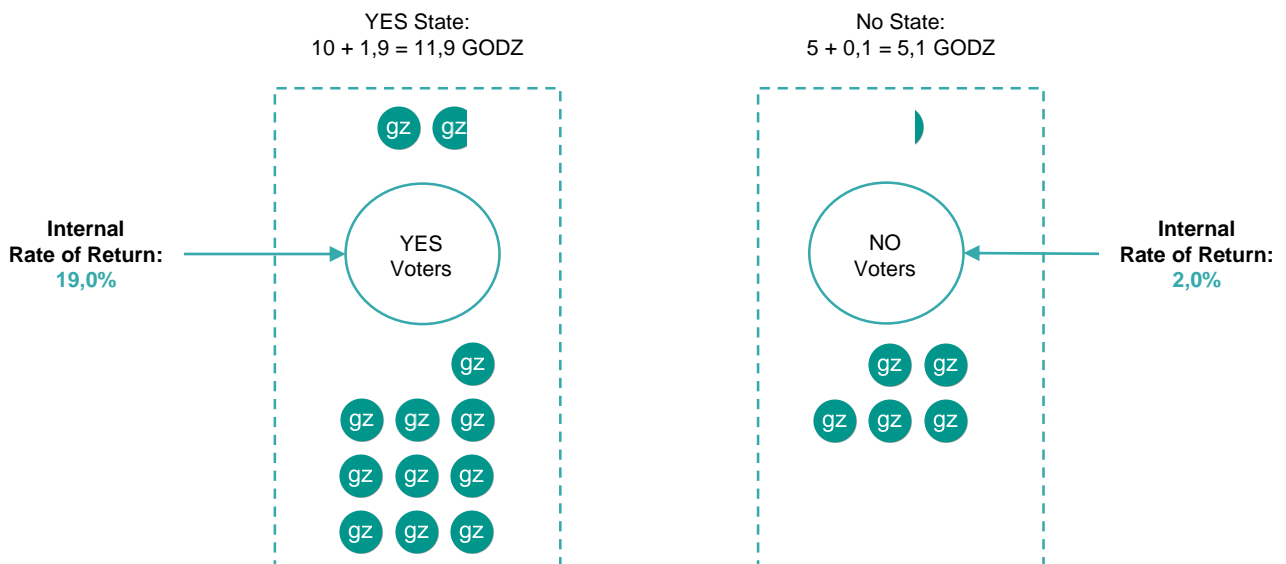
YES State:
10 + 1,9 = 11,9 GODZ

No State:
5 + 0,1 = 5,1 GODZ

gz gz

Internal Rate of Return:
19,0%

YES Voters

NO Voters

Internal Rate of Return:
2,0%

gz

gz gz gz

gz gz gz

gz gz gz

gz gz

gz gz gz